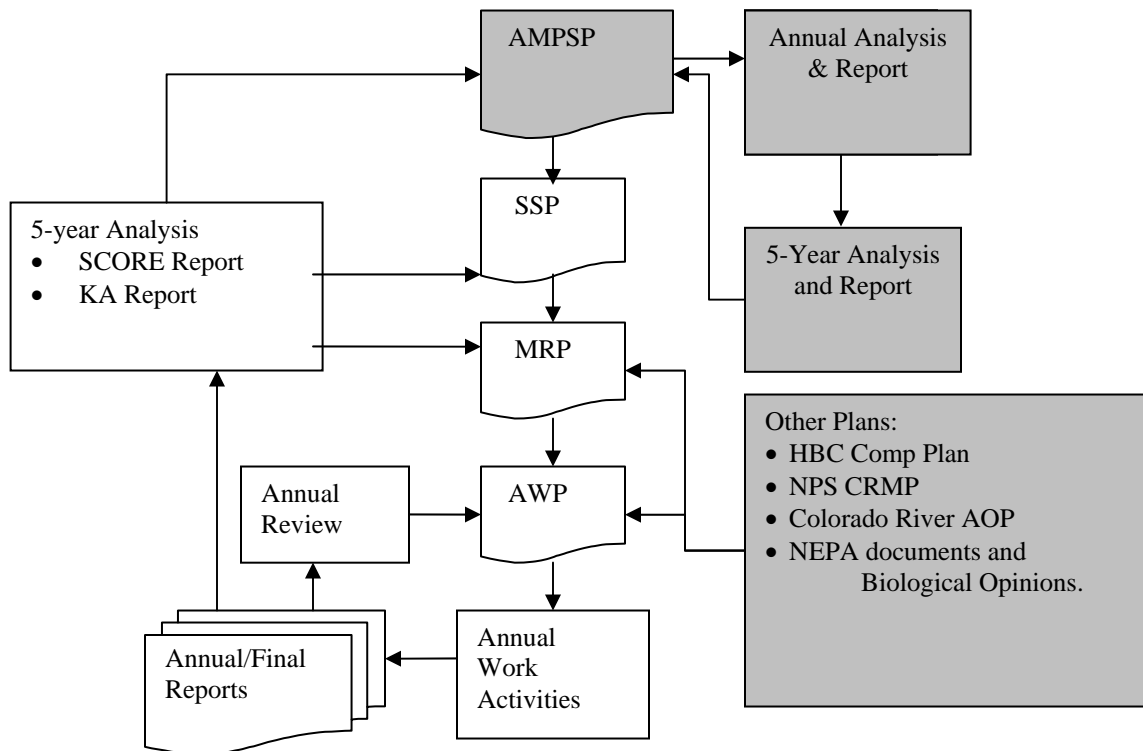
AMPSP

Annual Analysis & Report

SSP

5-year Analysis
- SCORE Report
- KA Report

5-Year Analysis and Report

MRP

Other Plans:
- HBC Comp Plan
- NPS CRMP
- Colorado River AOP
- NEPA documents and Biological Opinions.

Annual Review

AWP

Annual/Final Reports

Annual Work Activities